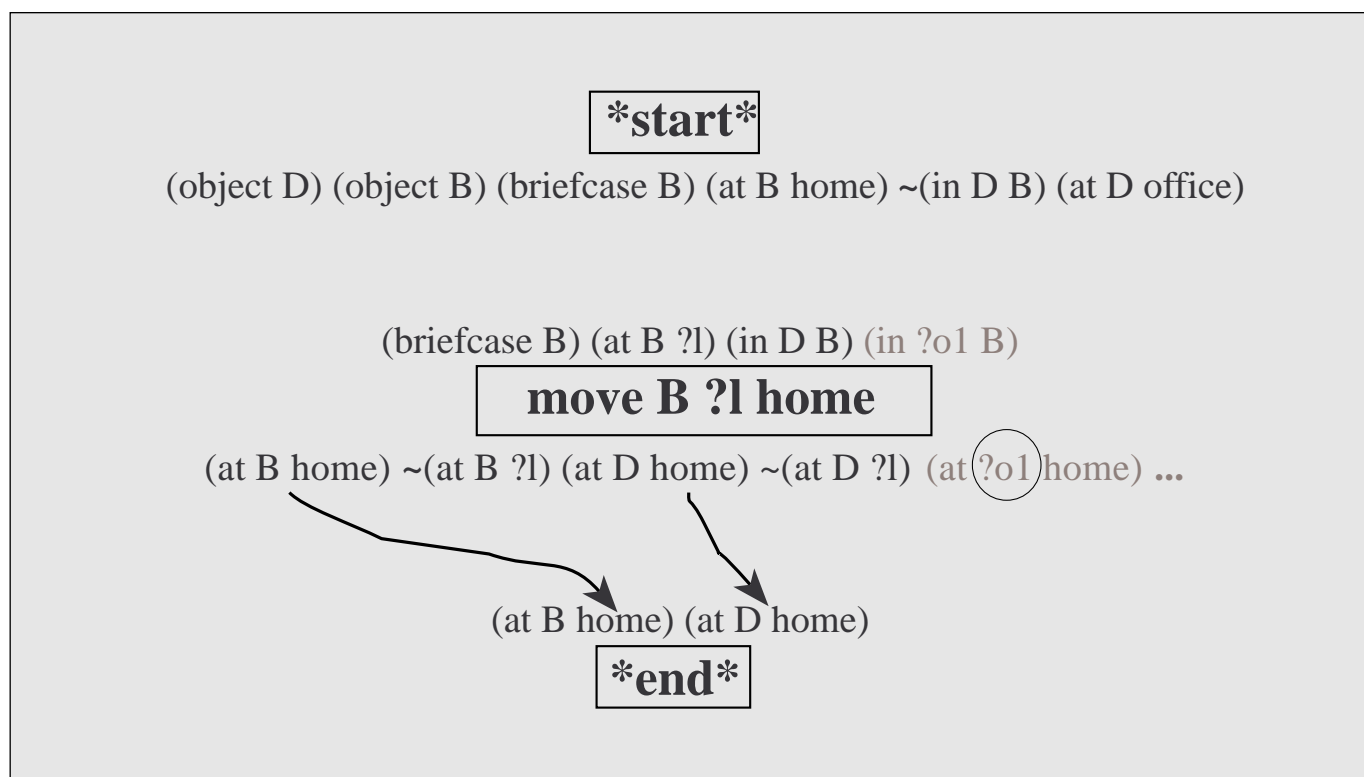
*start*

(object D) (object B) (briefcase B) (at B home) ~(in D B) (at D office)

(briefcase B) (at B ?l) (in D B) (in ?o1 B)

move B ?l home

(at B home) ~(at B ?l) (at D home) ~(at D ?l) (at ?o1 home) ...

(at B home) (at D home)

*end*